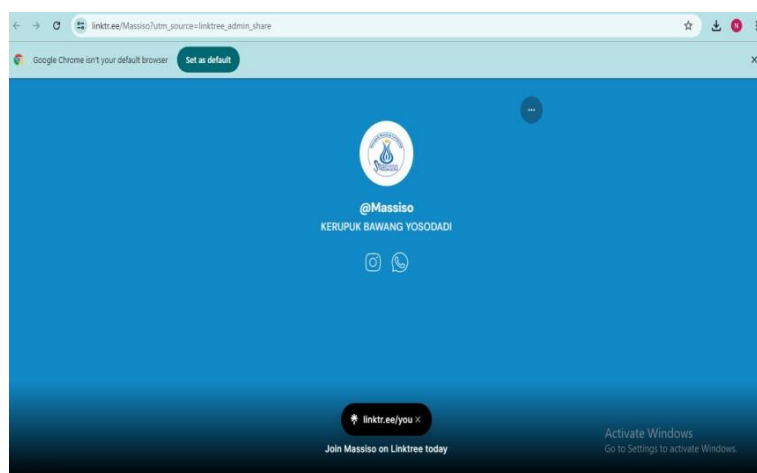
linktr.ee/Massiso?utm_source=linktree_admin_share

Google Chrome isn't your default browser Set as default

@Massiso
KERUPUK BAWANG YOSODADI

linktr.ee/you

Join Massiso on Linktree today

Activate Windows
Go to Settings to activate Windows.